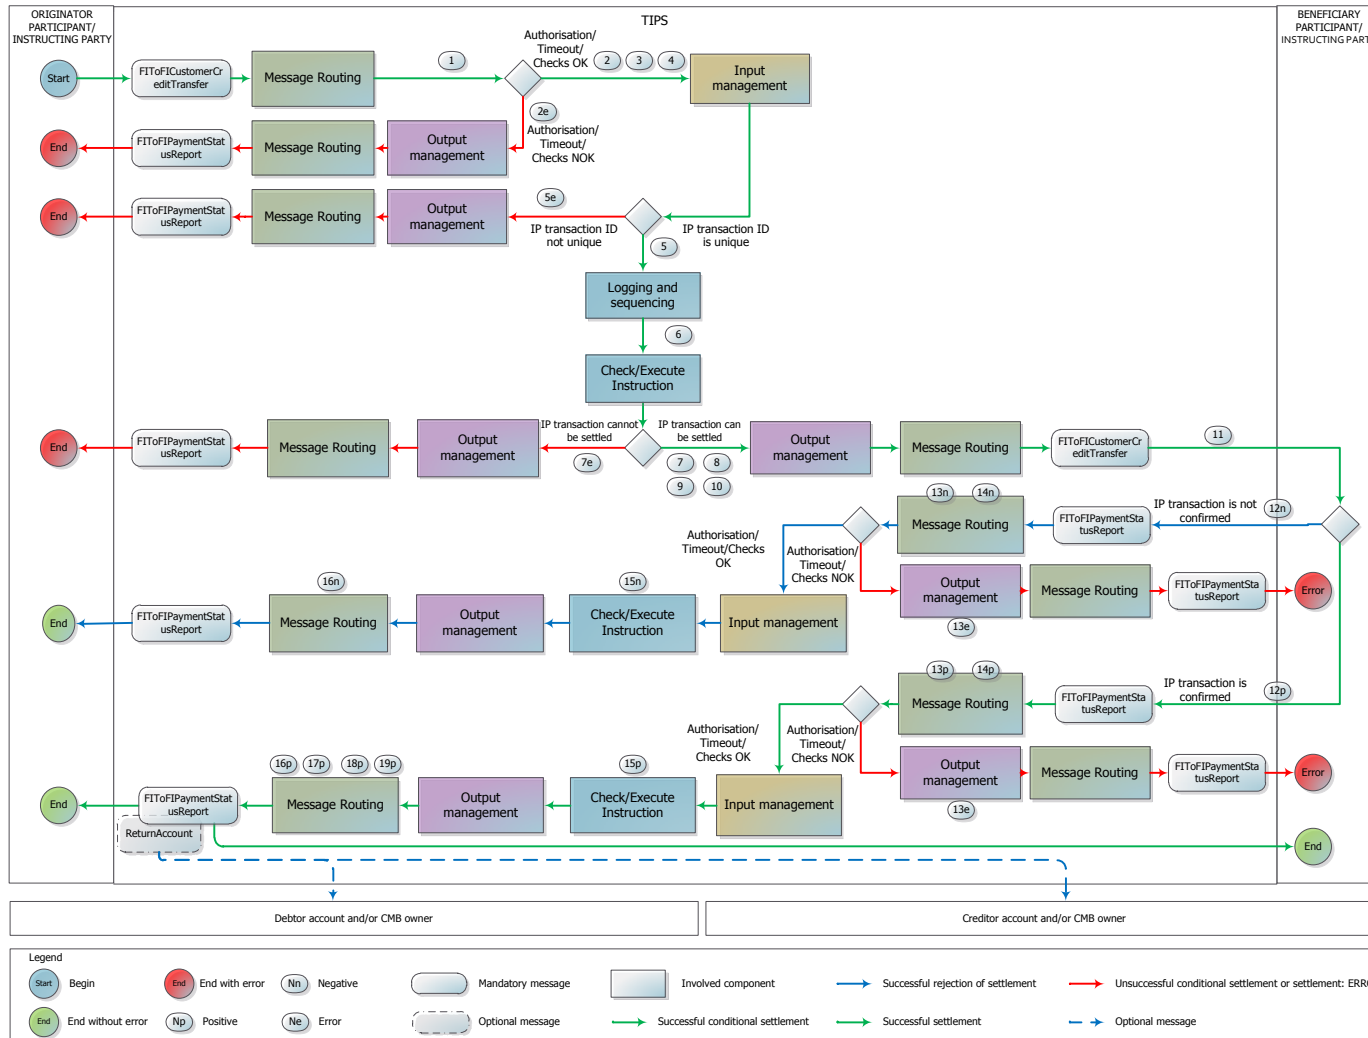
ORIGINATOR PARTICIPANT/ INSTRUCTING PARTY

TIPS

BENEFICIARY PARTICIPANT/ INSTRUCTING PART

Start
FIToFICustomerCreditTransfer
Message Routing
1
Authorisation/ Timeout/ Checks OK
2
3
4
Input management

End
FIToFIPaymentStatusReport
Message Routing
Output management
2e
Authorisation/ Timeout/ Checks NOK

End
FIToFIPaymentStatusReport
Message Routing
Output management
5e
IP transaction ID not unique
IP transaction ID is unique
5

Logging and sequencing
6
Check/Execute Instruction

End
FIToFIPaymentStatusReport
Message Routing
Output management
IP transaction cannot be settled
7e
IP transaction can be settled
7
8
9
10
Output management
Message Routing
FIToFICustomerCreditTransfer
11

13n
14n
Message Routing
FIToFIPaymentStatusReport
IP transaction is not confirmed
12n
Authorisation/ Timeout/Checks OK
Authorisation/ Timeout/ Checks NOK
Output management
Message Routing
FIToFIPaymentStatusReport
Error
13e

16n
15n
End
FIToFIPaymentStatusReport
Message Routing
Output management
Check/Execute Instruction
Input management

13p
14p
Message Routing
FIToFIPaymentStatusReport
IP transaction is confirmed
12p
Authorisation/ Timeout/ Checks OK
Authorisation/ Timeout/ Checks NOK
Output management
Message Routing
FIToFIPaymentStatusReport
Error
13e

16p
17p
18p
19p
15p
End
FIToFIPaymentStatusReport
ReturnAccount
Message Routing
Output management
Check/Execute Instruction
Input management
End

Debtor account and/or CMB owner
Creditor account and/or CMB owner

Legend
Start Begin
End End with error
Nn Negative
Mandatory message
Involved component
Successful rejection of settlement
Unsuccessful conditional settlement or settlement: ERR
End End without error
Np Positive
Ne Error
Optional message
Successful conditional settlement
Successful settlement
Optional message